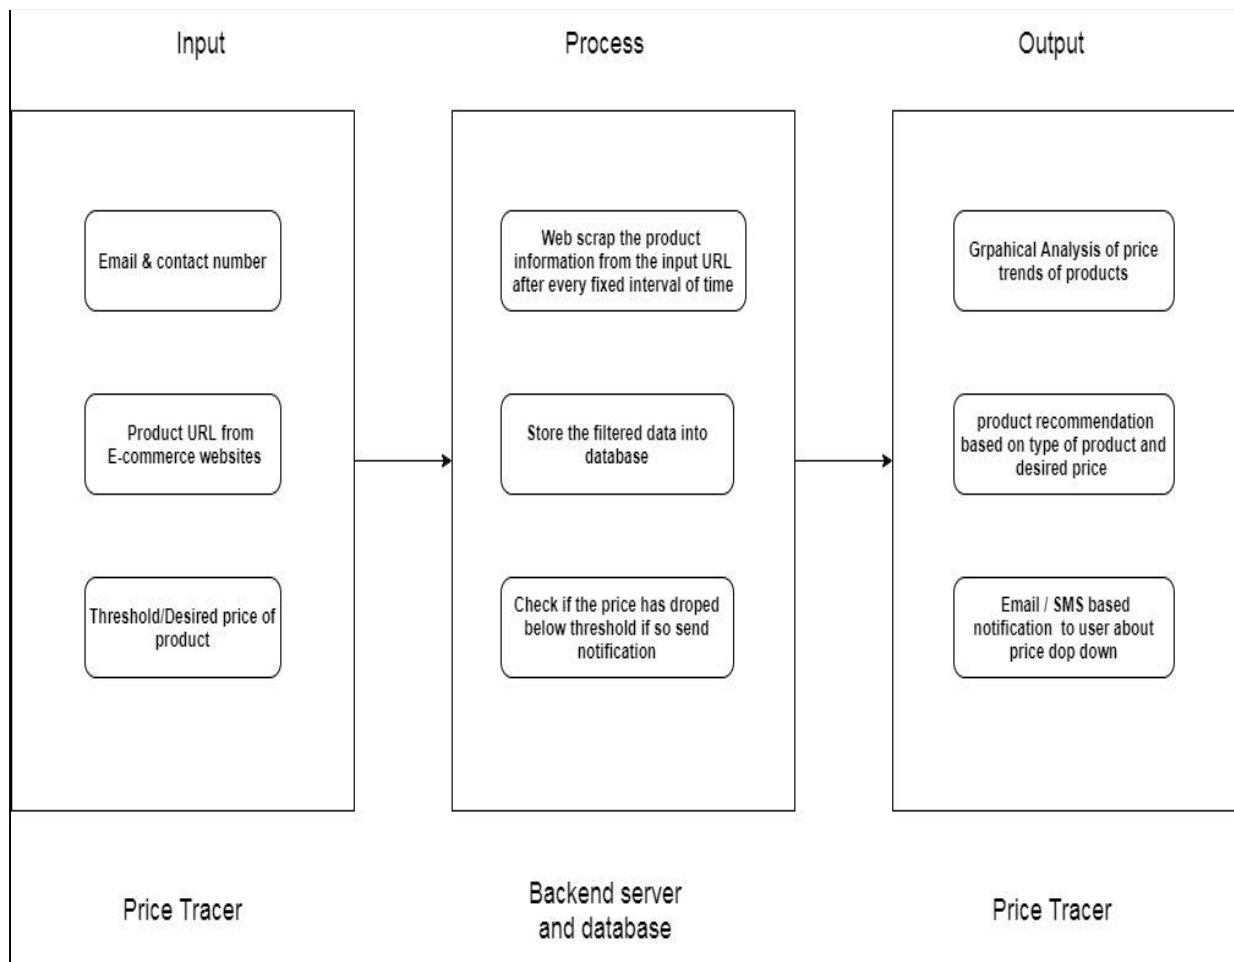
Input

Email & contact number

Product URL from E-commerce websites

Threshold/Desired price of product

Price Tracer

Process

Web scrap the product information from the input URL after every fixed interval of time

Store the filtered data into database

Check if the price has droped below threshold if so send notification

Backend server and database

Output

Grpahical Analysis of price trends of products

product recommendation based on type of product and desired price

Email / SMS based notification to user about price dop down

Price Tracer